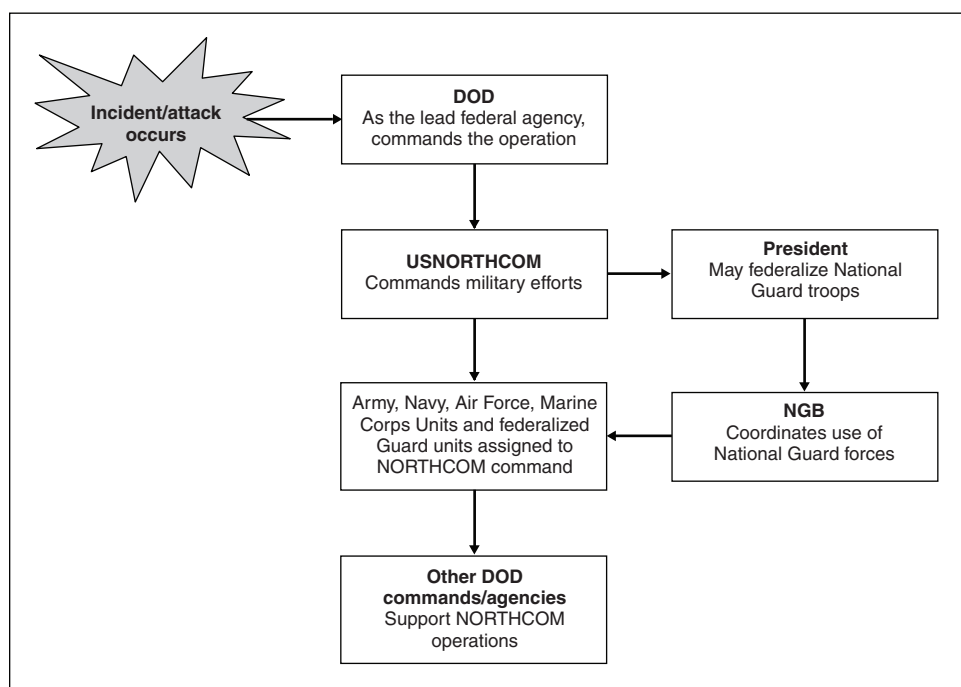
Incident/attack occurs

DOD
As the lead federal agency, commands the operation

USNORTHCOM
Commands military efforts

President
May federalize National Guard troops

Army, Navy, Air Force, Marine Corps Units and federalized Guard units assigned to NORTHCOM command

NGB
Coordinates use of National Guard forces

Other DOD commands/agencies
Support NORTHCOM operations